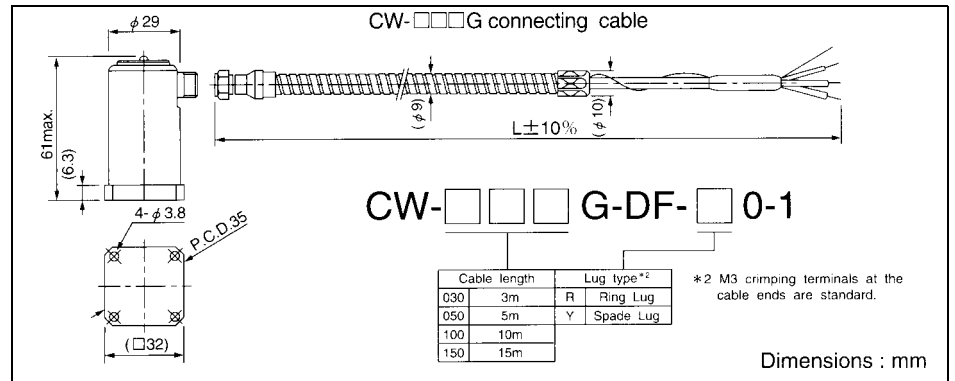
CW-□□□G connecting cable

$\phi$29

61max.

(6.3)

($\phi$9)

($\phi$10)

L±10%

4-$\phi$3.8

P.C.D.35

(□32)

CW-□□□G-DF-□0-1

| Cable length | | Lug type*2 | |
|---|---|---|---|
| 030 | 3m | R | Ring Lug |
| 050 | 5m | Y | Spade Lug |
| 100 | 10m | | |
| 150 | 15m | | |

*2 M3 crimping terminals at the cable ends are standard.

Dimensions : mm